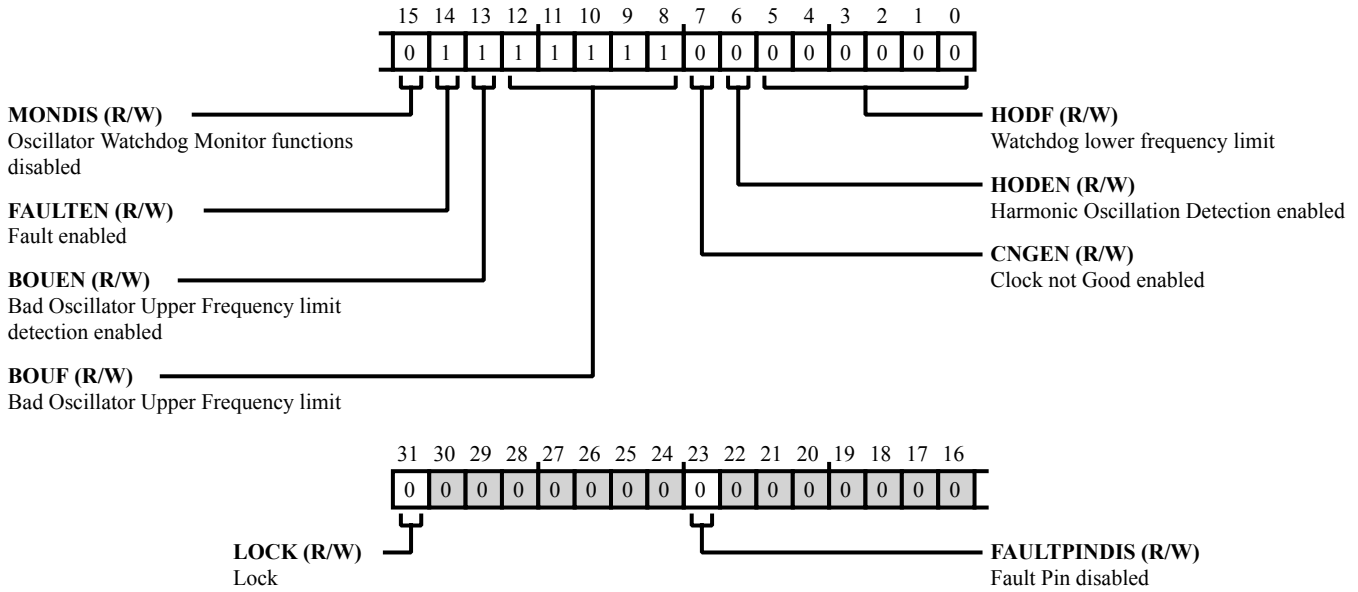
| 15 | 14 | 13 | 12 | 11 | 10 | 9 | 8 | 7 | 6 | 5 | 4 | 3 | 2 | 1 | 0 |
|---|---|---|---|---|---|---|---|---|---|---|---|---|---|---|---|
| 0 | 1 | 1 | 1 | 1 | 1 | 1 | 1 | 0 | 0 | 0 | 0 | 0 | 0 | 0 | 0 |

**MONDIS (R/W)**
Oscillator Watchdog Monitor functions disabled

**FAULTEN (R/W)**
Fault enabled

**BOUEN (R/W)**
Bad Oscillator Upper Frequency limit detection enabled

**BOUF (R/W)**
Bad Oscillator Upper Frequency limit

**HODF (R/W)**
Watchdog lower frequency limit

**HODEN (R/W)**
Harmonic Oscillation Detection enabled

**CNGEN (R/W)**
Clock not Good enabled

| 31 | 30 | 29 | 28 | 27 | 26 | 25 | 24 | 23 | 22 | 21 | 20 | 19 | 18 | 17 | 16 |
|---|---|---|---|---|---|---|---|---|---|---|---|---|---|---|---|
| 0 | 0 | 0 | 0 | 0 | 0 | 0 | 0 | 0 | 0 | 0 | 0 | 0 | 0 | 0 | 0 |

**LOCK (R/W)**
Lock

**FAULTPINDIS (R/W)**
Fault Pin disabled